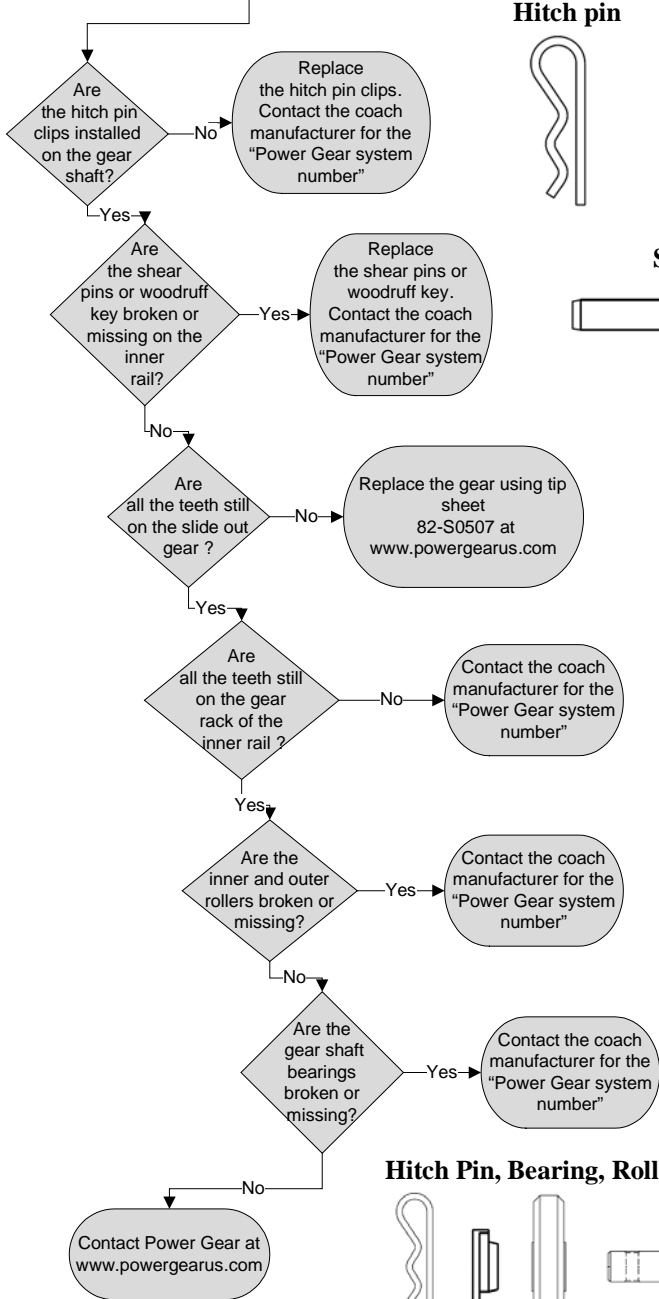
Hitch pin

Are the hitch pin clips installed on the gear shaft?

No

Replace the hitch pin clips. Contact the coach manufacturer for the "Power Gear system number"

Yes

Are the shear pins or woodruff key broken or missing on the inner rail?

Yes

Replace the shear pins or woodruff key. Contact the coach manufacturer for the "Power Gear system number"

S

No

Are all the teeth still on the slide out gear ?

No

Replace the gear using tip sheet 82-S0507 at www.powergearus.com

Yes

Are all the teeth still on the gear rack of the inner rail ?

No

Contact the coach manufacturer for the "Power Gear system number"

Yes

Are the inner and outer rollers broken or missing?

Yes

Contact the coach manufacturer for the "Power Gear system number"

No

Are the gear shaft bearings broken or missing?

Yes

Contact the coach manufacturer for the "Power Gear system number"

No

Contact Power Gear at www.powergearus.com

Hitch Pin, Bearing, Roll